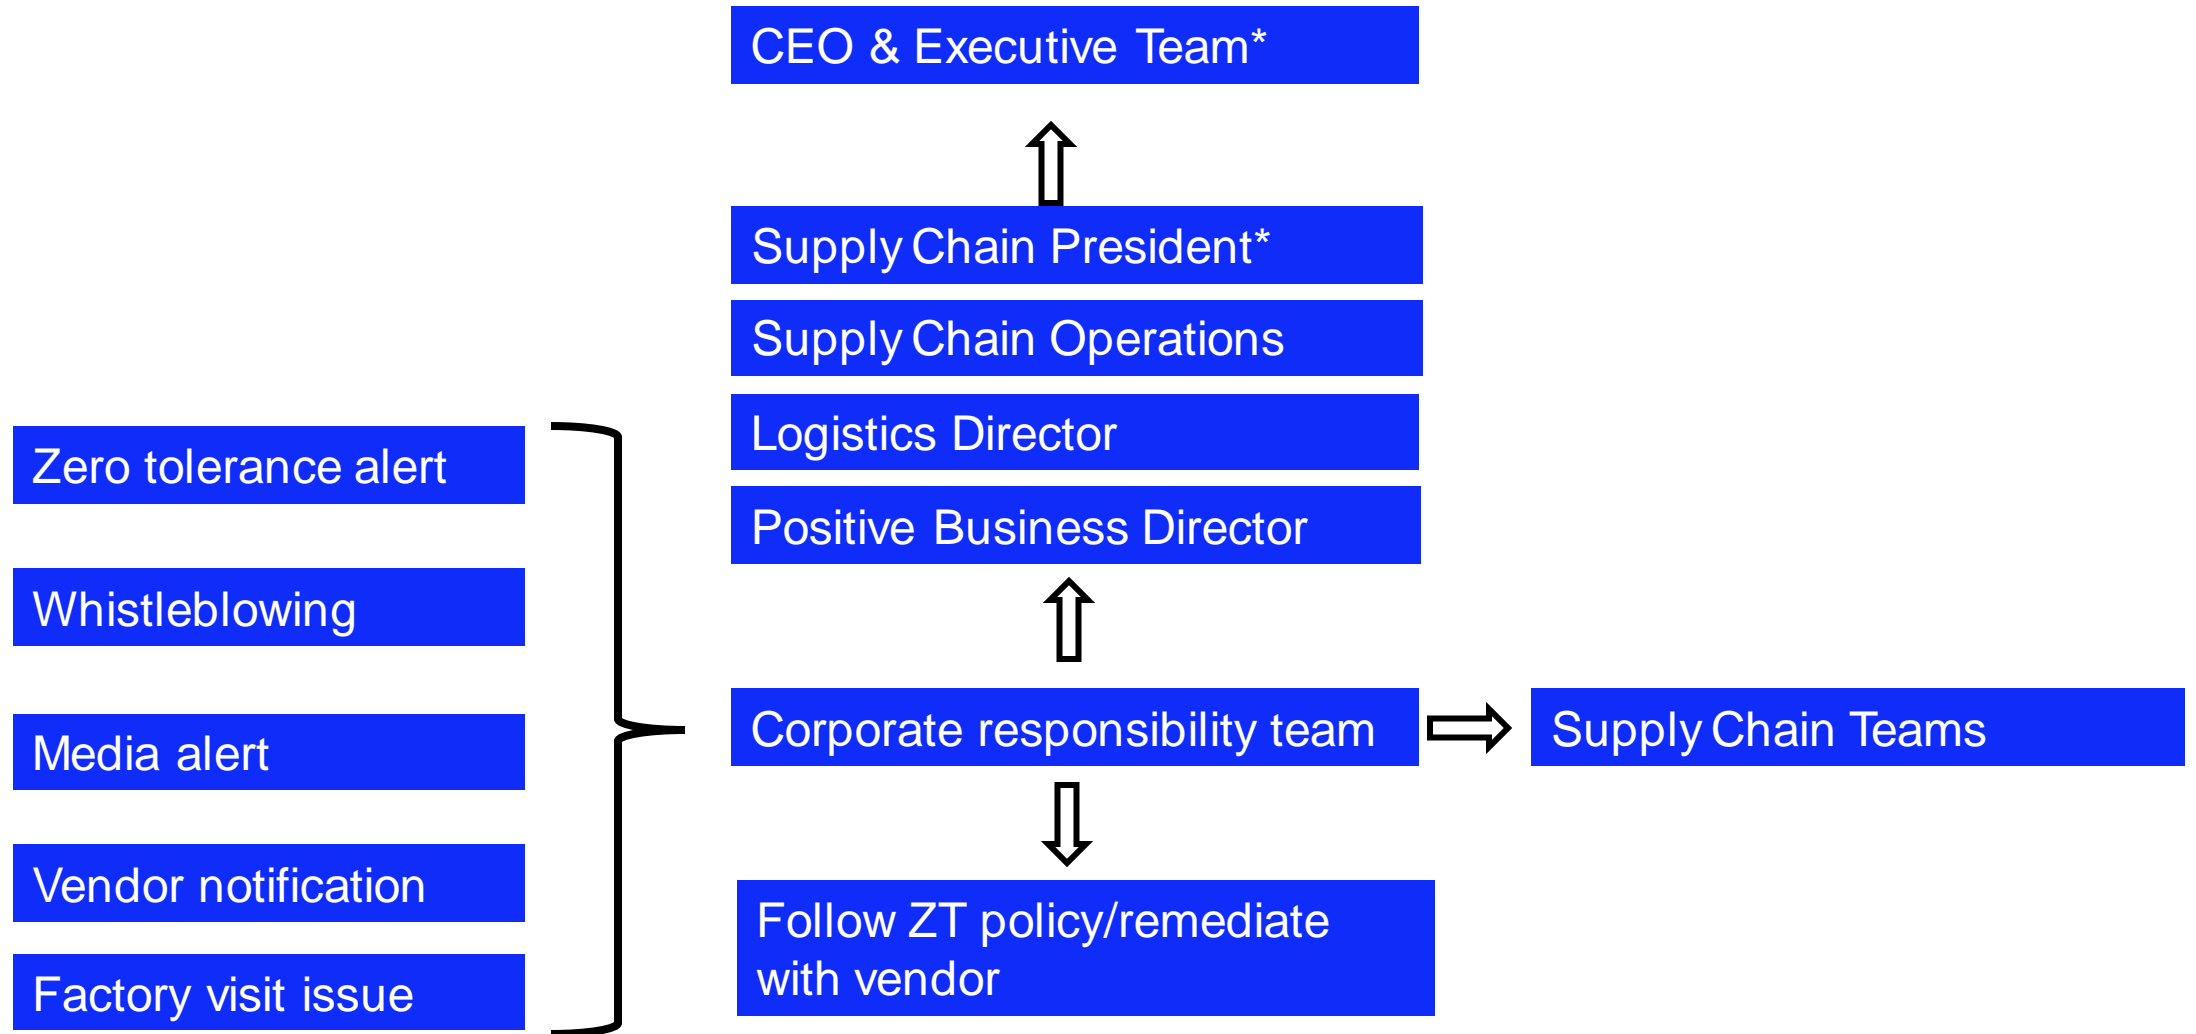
CEO & Executive Team*

Supply Chain President*

Supply Chain Operations

Logistics Director

Positive Business Director

Zero tolerance alert

Whistleblowing

Media alert

Vendor notification

Factory visit issue

Corporate responsibility team

Supply Chain Teams

Follow ZT policy/remediate with vendor